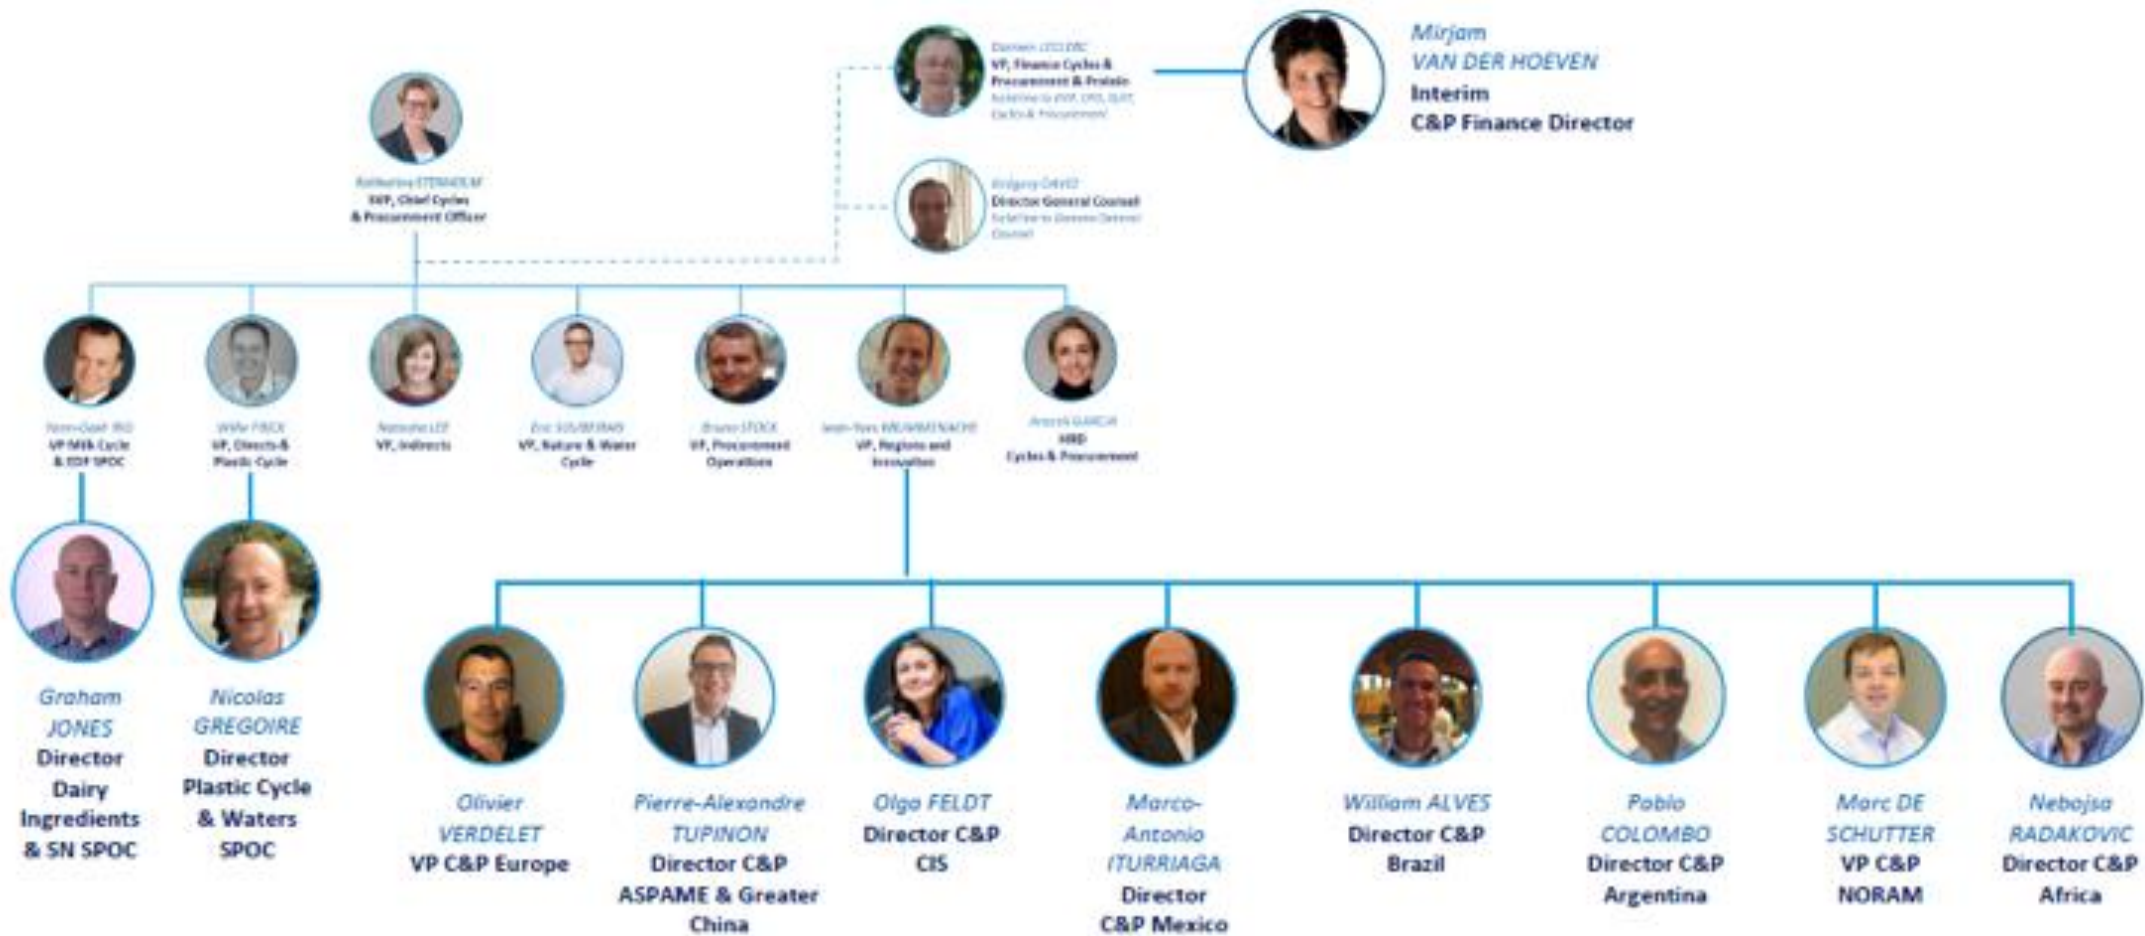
Damien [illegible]
VP, Finance Cycles & Procurement & Protein
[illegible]

Mirjam
VAN DER HOEVEN
Interim
C&P Finance Director

Katharina STENHOLM
SVP, Chief Cycles & Procurement Officer

Grégory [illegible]
Director General Counsel
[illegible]

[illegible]
VP Milk Cycle & EDP SPOC

Willie FIBCK
VP, Directs & Plastic Cycle

Natasha LEE
VP, Indirects

Eric SOUBEIRAN
VP, Nature & Water Cycle

Bruno STOCK
VP, Procurement Operations

Jean-Yves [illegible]
VP, Regions and Innovation

Anouk GARCIA
HRD
Cycles & Procurement

Graham
JONES
Director
Dairy
Ingredients
& SN SPOC

Nicolas
GREGOIRE
Director
Plastic Cycle
& Waters
SPOC

Olivier
VERDELET
VP C&P Europe

Pierre-Alexandre
TUPINON
Director C&P
ASPAME & Greater
China

Olga FELDT
Director C&P
CIS

Marco-
Antonio
ITURRIAGA
Director
C&P Mexico

William ALVES
Director C&P
Brazil

Pablo
COLOMBO
Director C&P
Argentina

Marc DE
SCHUTTER
VP C&P
NORAM

Nebojsa
RADAKOVIC
Director C&P
Africa